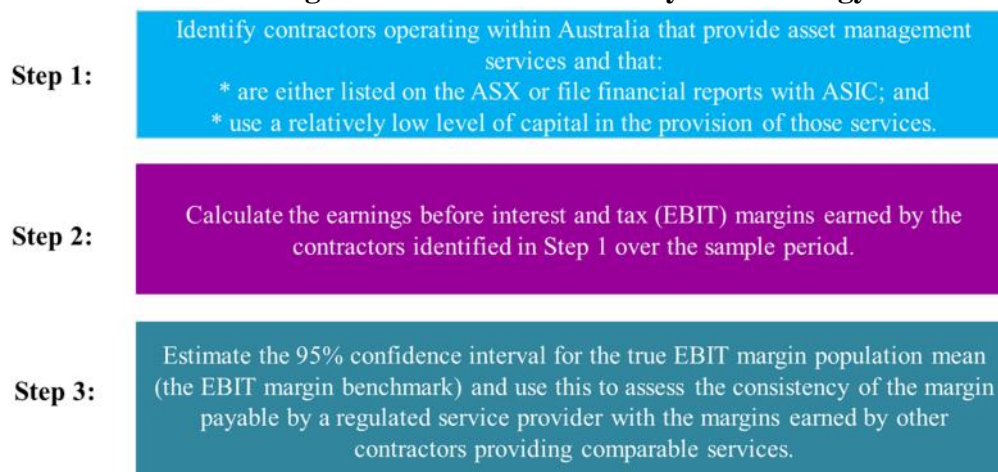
Step 1:

Identify contractors operating within Australia that provide asset management services and that:
* are either listed on the ASX or file financial reports with ASIC; and
* use a relatively low level of capital in the provision of those services.

Step 2:

Calculate the earnings before interest and tax (EBIT) margins earned by the contractors identified in Step 1 over the sample period.

Step 3:

Estimate the 95% confidence interval for the true EBIT margin population mean (the EBIT margin benchmark) and use this to assess the consistency of the margin payable by a regulated service provider with the margins earned by other contractors providing comparable services.